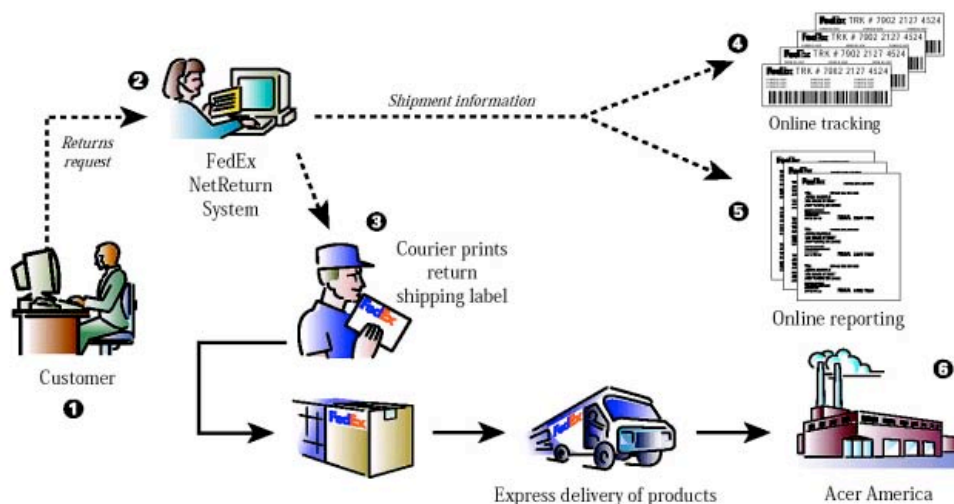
❷

Returns request

FedEx NetReturn System

Shipment information

❹

FedEx TRK # 7002 2127 4524

FedEx TRK # 7002 2127 4524

FedEx TRK # 7002 2127 4524

FedEx TRK # 7002 2127 4524

Online tracking

❺

FedEx

FedEx

FedEx

Online reporting

❸

Courier prints return shipping label

FedEx

Customer

❶

FedEx

FedEx

❻

Express delivery of products

Acer America